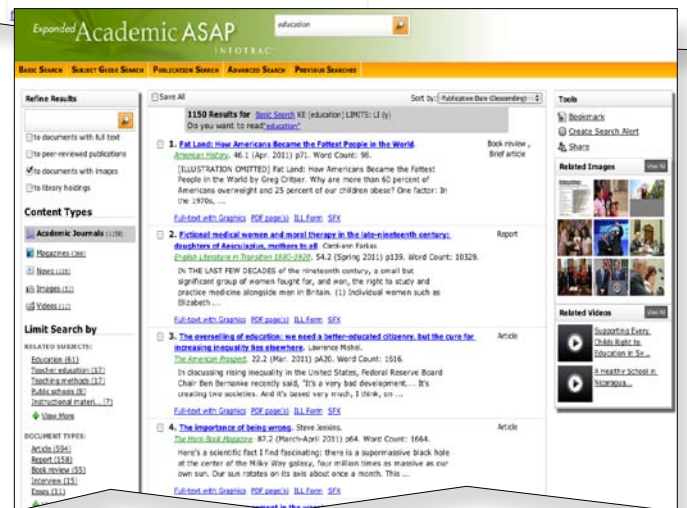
Expanded Academic ASAP
INFOTRAC
education

Basic Search   Subject Guide Search   Publication Search   Advanced Search   Previous Searches

Refine Results

to documents with full text
to peer-reviewed publications
to documents with images
to library holdings

Content Types

Academic Journals (1158)
Magazines (388)
News (128)
Images (11)
Videos (11)

Limit Search by

RELATED SUBJECTS:
Education (61)
Teacher education (17)
Teaching methods (17)
Public schools (8)
Instructional materi... (7)
View More

DOCUMENT TYPES:
Article (594)
Report (158)
Book review (55)
Interview (15)
Essay (11)

Save All

1150 Results for Basic Search KE (education) LIMITS: LI (y)
Do you want to read "education"

Sort by: Publication Date (Descending)

1. Fat Land: How Americans Became the Fattest People in the World. American History. 46.1 (Apr. 2011) p71. Word Count: 98.
[ILLUSTRATION OMITTED] Fat Land: How Americans Became the Fattest People in the World by Greg Critser. Why are more than 60 percent of Americans overweight and 25 percent of our children obese? One factor: In the 1970s, ...
Full-text with Graphics  PDF page(s)  ILL Form  SFX
Book review, Brief article

2. Fictional medical women and moral therapy in the late-nineteenth century: daughters of Aesculapius, mothers to all. Carol-ann Farkas
English Literature in Transition 1880-1920. 54.2 (Spring 2011) p139. Word Count: 10329.
IN THE LAST FEW DECADES of the nineteenth century, a small but significant group of women fought for, and won, the right to study and practice medicine alongside men in Britain. (1) Individual women such as Elizabeth ...
Full-text with Graphics  PDF page(s)  ILL Form  SFX
Report

3. The overselling of education: we need a better-educated citizenry, but the cure for increasing inequality lies elsewhere. Lawrence Mishel.
The American Prospect. 22.2 (Mar. 2011) pA20. Word Count: 1616.
In discussing rising inequality in the United States, Federal Reserve Board Chair Ben Bernanke recently said, "It's a very bad development.... It's creating two societies. And it's based very much, I think, on ...
Full-text with Graphics  PDF page(s)  ILL Form  SFX
Article

4. The importance of being wrong. Steve Jenkins.
The Horn Book Magazine. 87.2 (March-April 2011) p64. Word Count: 1664.
Here's a scientific fact I find fascinating: there is a supermassive black hole at the center of the Milky Way galaxy, four million times as massive as our own sun. Our sun rotates on its axis about once a month. This ...
Full-text with Graphics  PDF page(s)  ILL Form  SFX
Article

Tools
Bookmark
Create Search Alert
Share

Related Images
View All

Related Videos
View All
Supporting Every Childs Right to Education in Sv...
A healthy School in Nicaragua...